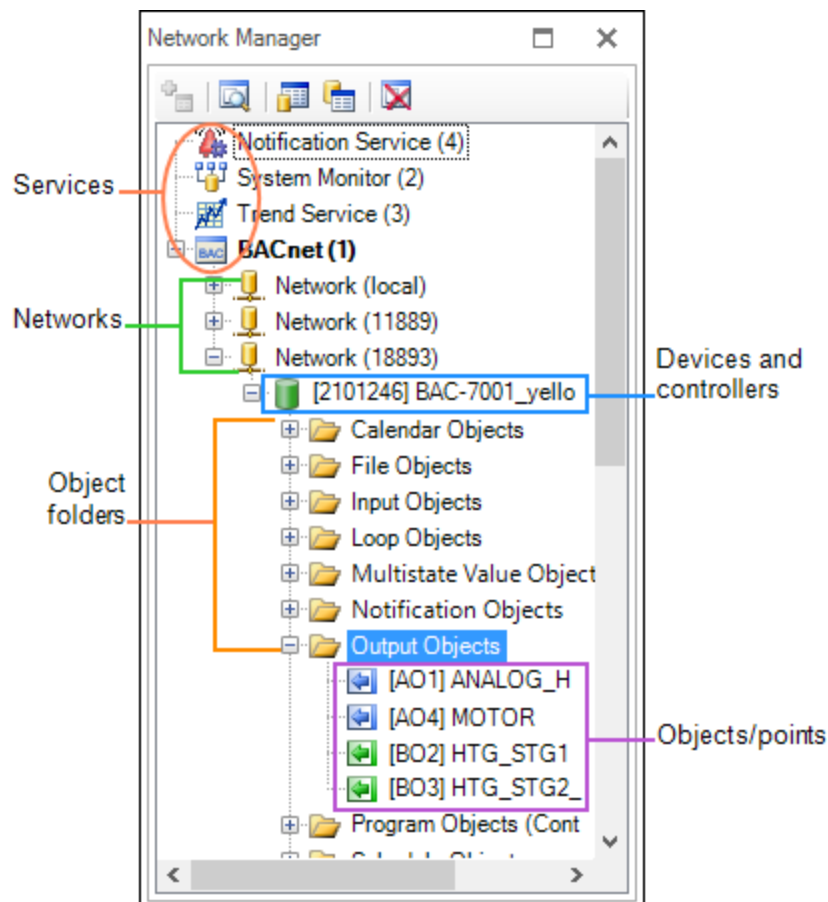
Network Manager

Notification Service (4)
System Monitor (2)
Trend Service (3)
BACnet (1)
Network (local)
Network (11889)
Network (18893)
[2101246] BAC-7001_yello
Calendar Objects
File Objects
Input Objects
Loop Objects
Multistate Value Object
Notification Objects
Output Objects
[AO1] ANALOG_H
[AO4] MOTOR
[BO2] HTG_STG1
[BO3] HTG_STG2_
Program Objects (Cont
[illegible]

Services
Networks
Devices and controllers
Object folders
Objects/points